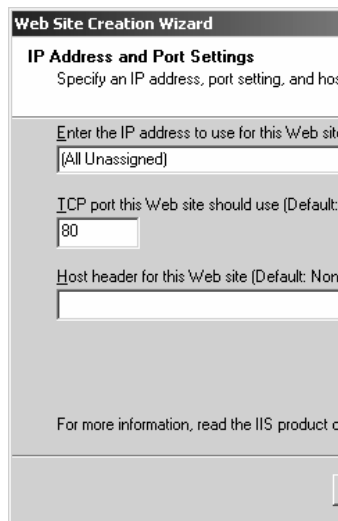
Web Site Creation Wizard

IP Address and Port Settings

Specify an IP address, port setting, and hos

Enter the IP address to use for this Web sit

(All Unassigned)

TCP port this Web site should use (Default:

80

Host header for this Web site (Default: Non

For more information, read the IIS product d